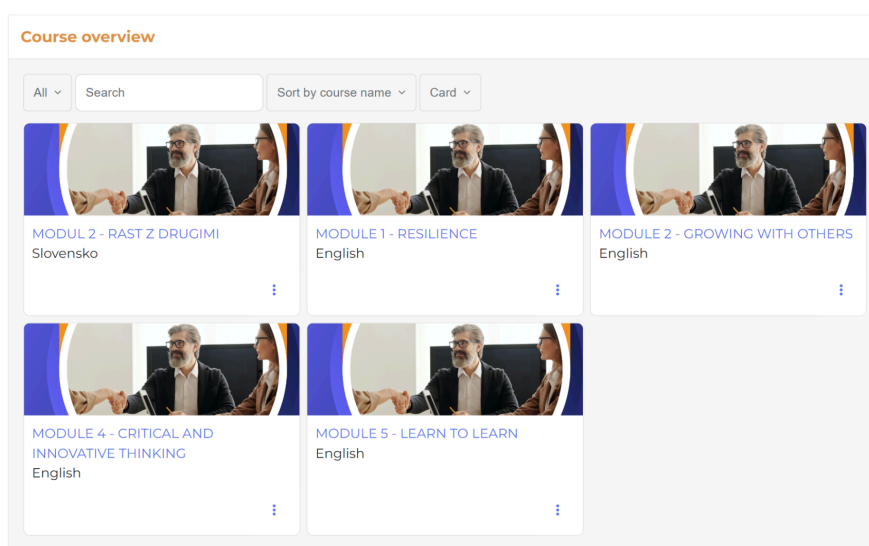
Course overview

All

Search

Sort by course name

Card

MODUL 2 - RAST Z DRUGIMI
Slovensko

MODULE 1 - RESILIENCE
English

MODULE 2 - GROWING WITH OTHERS
English

MODULE 4 - CRITICAL AND INNOVATIVE THINKING
English

MODULE 5 - LEARN TO LEARN
English